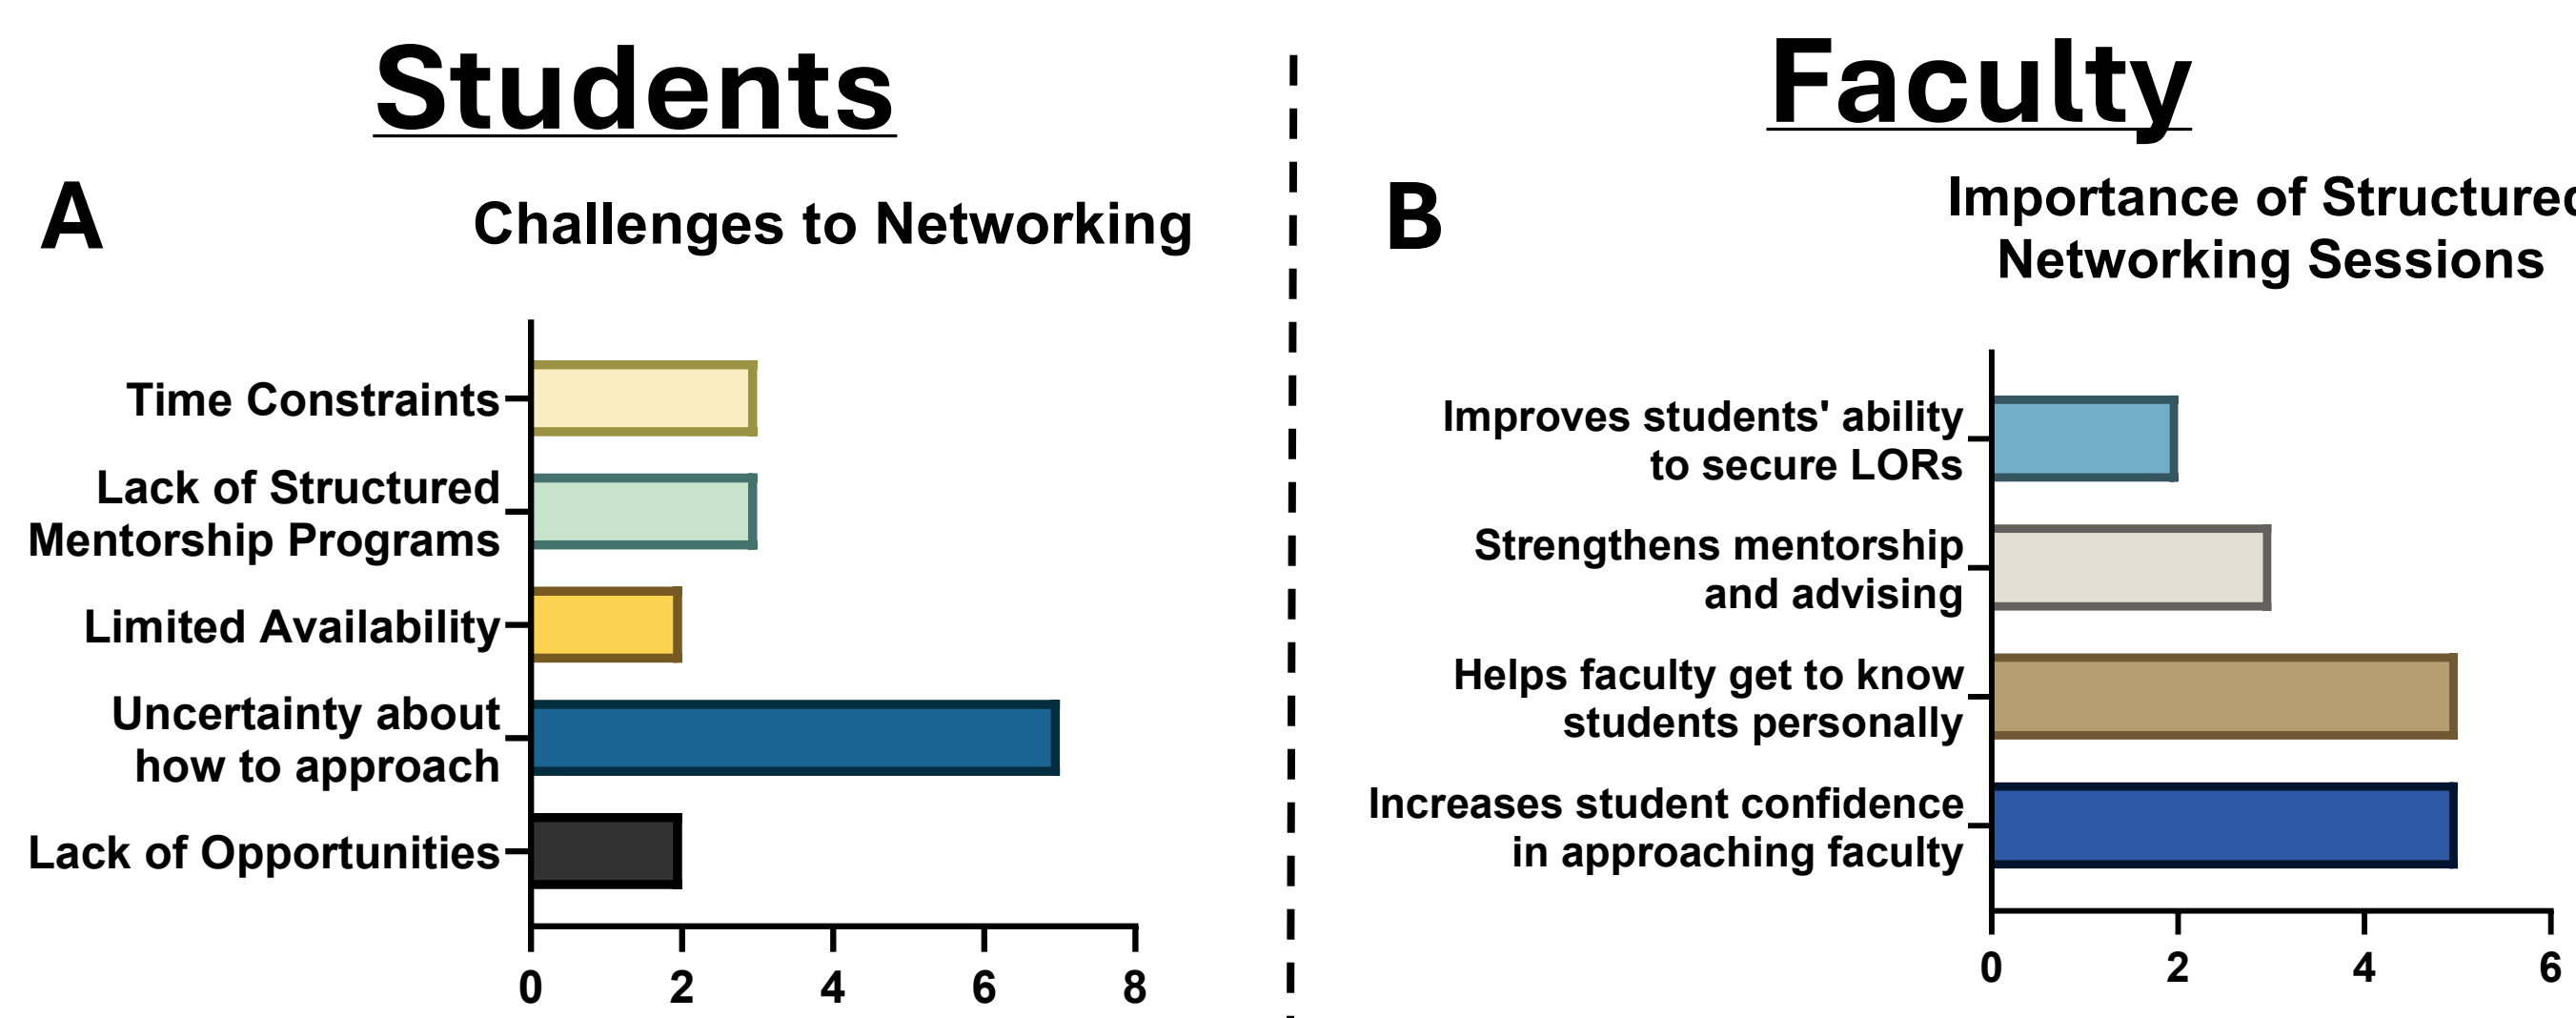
Students

A

Challenges to Networking

Time Constraints
Lack of Structured Mentorship Programs
Limited Availability
Uncertainty about how to approach
Lack of Opportunities

0 2 4 6 8

Faculty

B

Importance of Structured Networking Sessions

Improves students' ability to secure LORs
Strengthens mentorship and advising
Helps faculty get to know students personally
Increases student confidence in approaching faculty

0 2 4 6